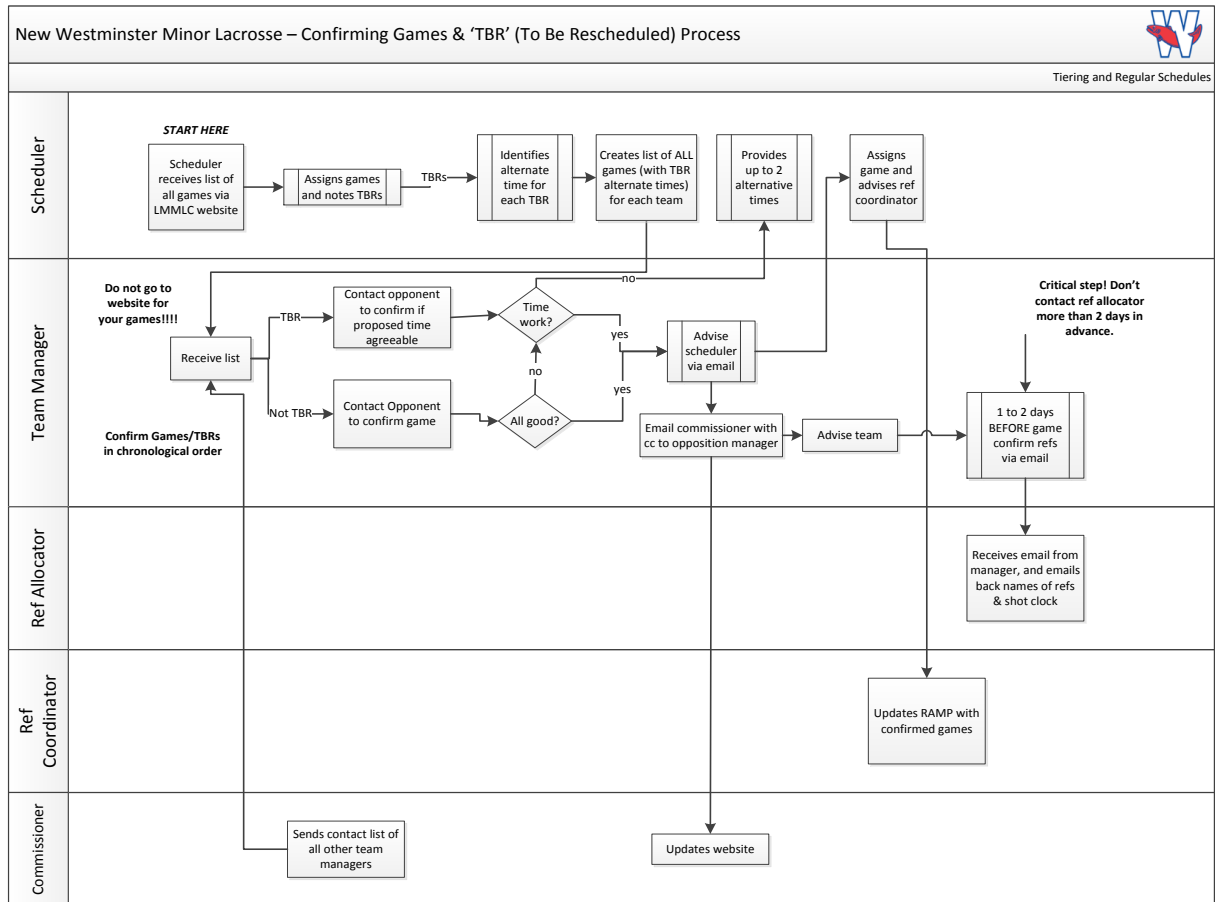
New Westminster Minor Lacrosse – Confirming Games & 'TBR' (To Be Rescheduled) Process

Tiering and Regular Schedules

Scheduler

START HERE

Scheduler receives list of all games via LMMLC website

Assigns games and notes TBRs

TBRs

Identifies alternate time for each TBR

Creates list of ALL games (with TBR alternate times) for each team

Provides up to 2 alternative times

Assigns game and advises ref coordinator

Team Manager

Do not go to website for your games!!!!

Receive list

Confirm Games/TBRs in chronological order

TBR

Contact opponent to confirm if proposed time agreeable

Time work?

no

yes

Not TBR

Contact Opponent to confirm game

All good?

no

yes

Advise scheduler via email

Email commissioner with cc to opposition manager

Advise team

Critical step! Don't contact ref allocator more than 2 days in advance.

1 to 2 days BEFORE game confirm refs via email

Ref Allocator

Receives email from manager, and emails back names of refs & shot clock

Ref Coordinator

Updates RAMP with confirmed games

Commissioner

Sends contact list of all other team managers

Updates website